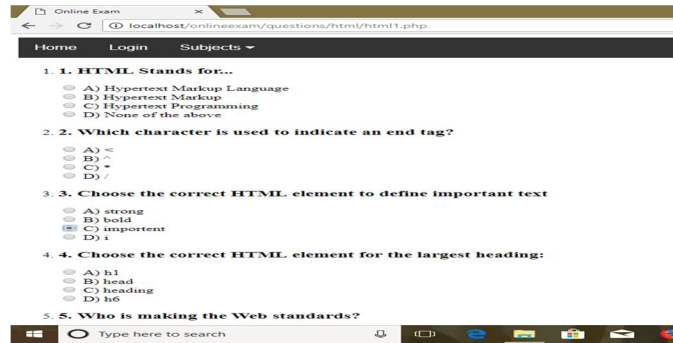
Online Exam

localhost/onlineexam/questions/html/html1.php

Home Login Subjects

1. 1. HTML Stands for...

A) Hypertext Markup Language
B) Hypertext Markup
C) Hypertext Programming
D) None of the above

2. 2. Which character is used to indicate an end tag?

A) <
B) ^
C) *
D) /

3. 3. Choose the correct HTML element to define important text

A) strong
B) bold
C) importent
D) i

4. 4. Choose the correct HTML element for the largest heading:

A) h1
B) head
C) heading
D) h6

5. 5. Who is making the Web standards?

Type here to search